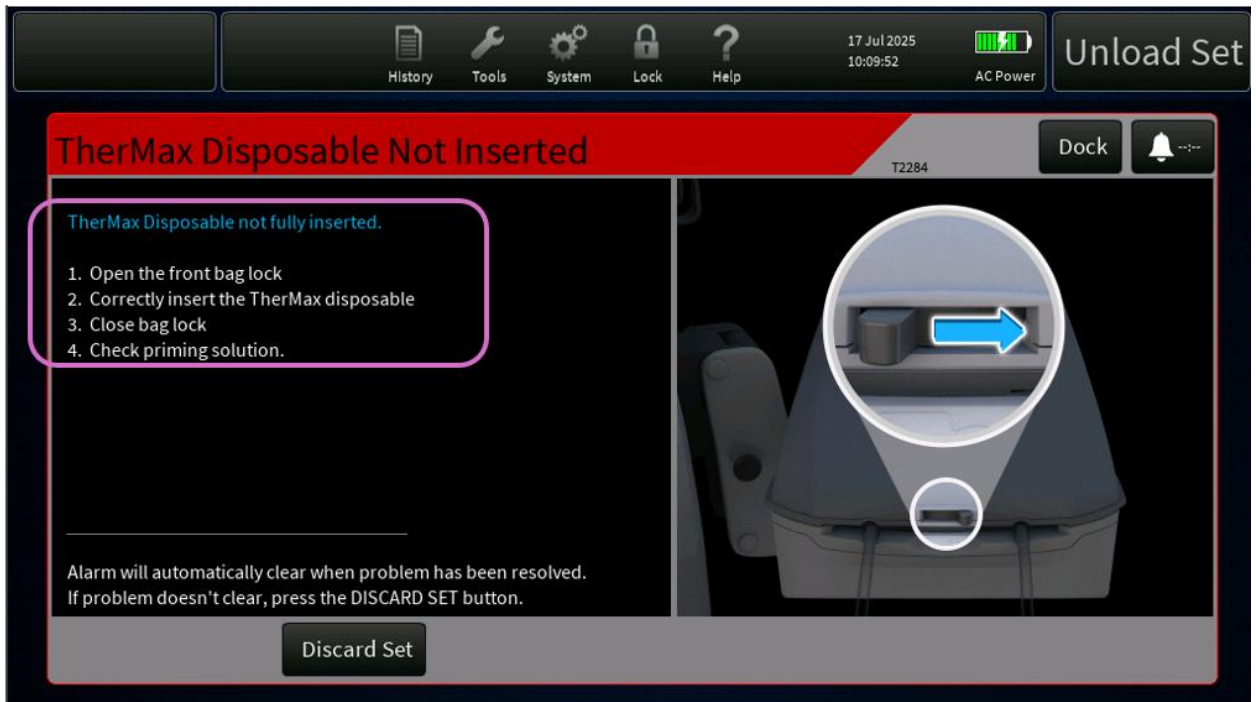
History Tools System Lock Help

17 Jul 2025
10:09:52

AC Power

Unload Set

TherMax Disposable Not Inserted

T2284

Dock

--:--

TherMax Disposable not fully inserted.

1. Open the front bag lock
2. Correctly insert the TherMax disposable
3. Close bag lock
4. Check priming solution.

Alarm will automatically clear when problem has been resolved.
If problem doesn't clear, press the DISCARD SET button.

Discard Set